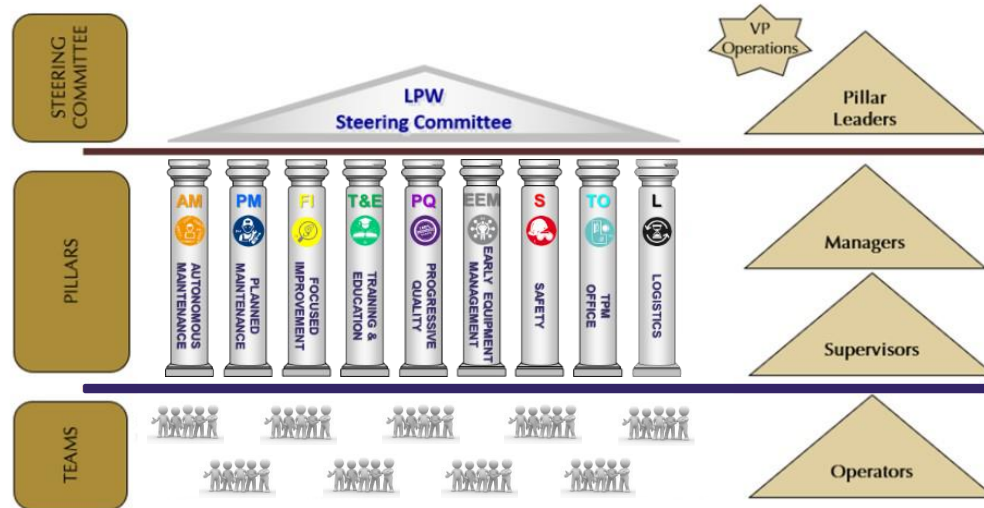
STEERING COMMITTEE

LPW
Steering Committee

VP Operations

Pillar Leaders

PILLARS

AM
AUTONOMOUS MAINTENANCE

PM
PLANNED MAINTENANCE

FI
FOCUSED IMPROVEMENT

T&E
TRAINING & EDUCATION

PQ
PROGRESSIVE QUALITY

EEM
EARLY EQUIPMENT MANAGEMENT

S
SAFETY

TO
TPM OFFICE

L
LOGISTICS

Managers

Supervisors

TEAMS

Operators